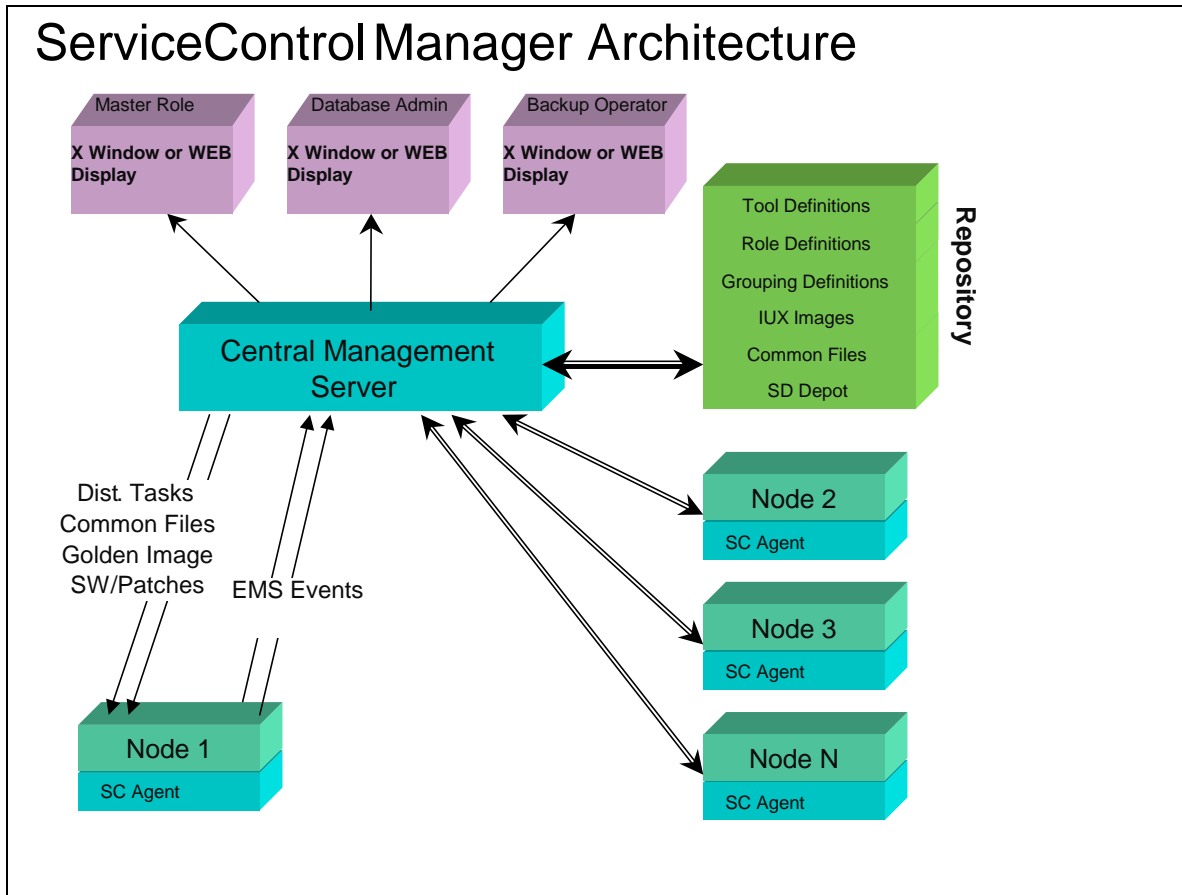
ServiceControl Manager Architecture

Master Role
X Window or WEB Display

Database Admin
X Window or WEB Display

Backup Operator
X Window or WEB Display

Tool Definitions
Role Definitions
Grouping Definitions
IUX Images
Common Files
SD Depot

Repository

Central Management Server

Dist. Tasks
Common Files
Golden Image
SW/Patches

EMS Events

Node 2
SC Agent

Node 3
SC Agent

Node N
SC Agent

Node 1
SC Agent